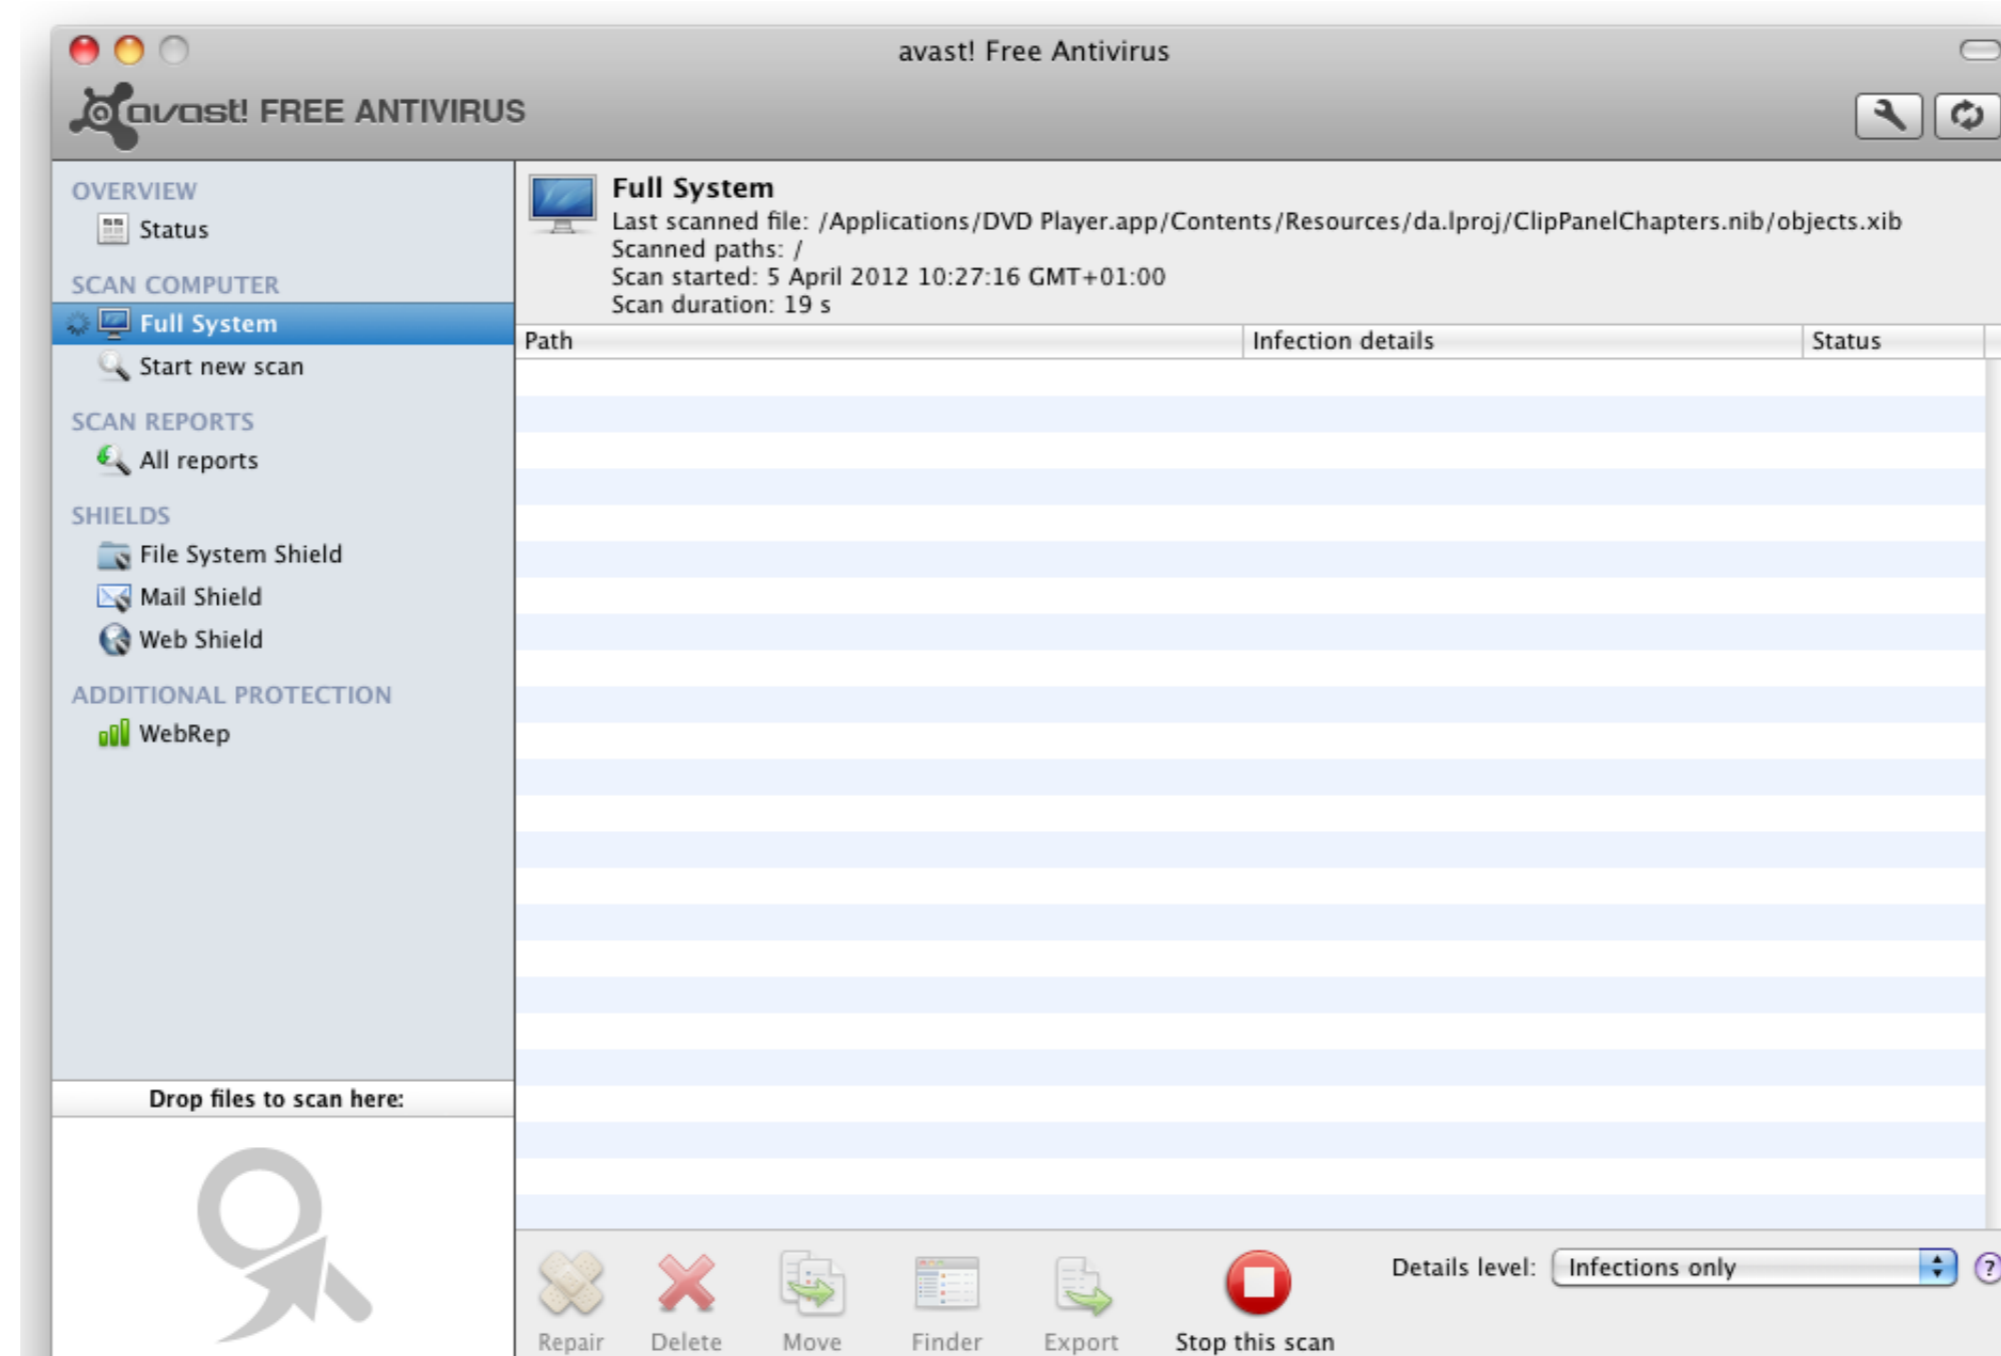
avast! Free Antivirus

avast! FREE ANTIVIRUS

OVERVIEW
Status

SCAN COMPUTER
Full System
Start new scan

SCAN REPORTS
All reports

SHIELDS
File System Shield
Mail Shield
Web Shield

ADDITIONAL PROTECTION
WebRep

Drop files to scan here:

Full System
Last scanned file: /Applications/DVD Player.app/Contents/Resources/da.lproj/ClipPanelChapters.nib/objects.xib
Scanned paths: /
Scan started: 5 April 2012 10:27:16 GMT+01:00
Scan duration: 19 s

| Path | Infection details | Status |
|---|---|---|

Repair Delete Move Finder Export Stop this scan

Details level: Infections only